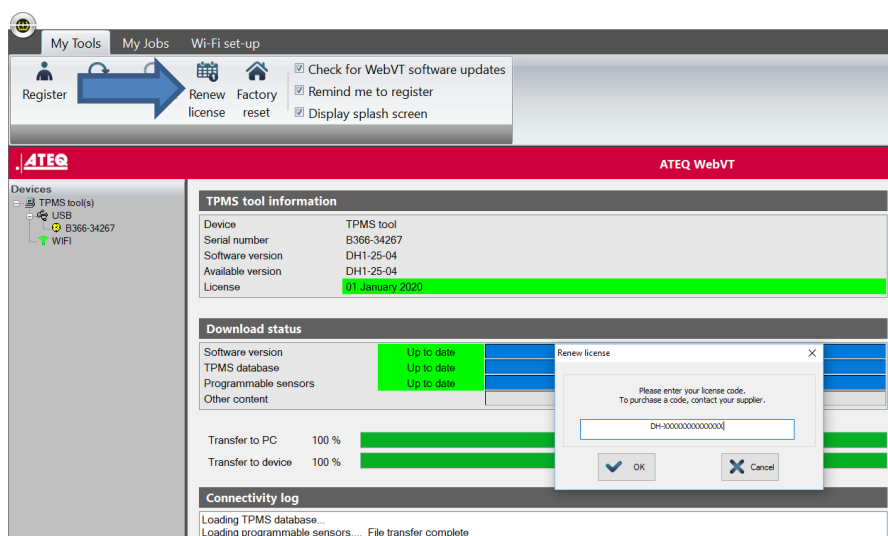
My Tools | My Jobs | Wi-Fi set-up

Register

Renew license

Factory reset

Check for WebVT software updates
Remind me to register
Display splash screen

ATEQ

ATEQ WebVT

Devices
TPMS tool(s)
USB
B366-34267
WIFI

TPMS tool information

| | |
|---|---|
| Device | TPMS tool |
| Serial number | B366-34267 |
| Software version | DH1-25-04 |
| Available version | DH1-25-04 |
| License | 01 January 2020 |

Download status

| | |
|---|---|
| Software version | Up to date |
| TPMS database | Up to date |
| Programmable sensors | Up to date |
| Other content | |

Transfer to PC 100 %
Transfer to device 100 %

Connectivity log
Loading TPMS database...
Loading programmable sensors.... File transfer complete

Renew license
Please enter your license code.
To purchase a code, contact your supplier.
DH-XXXXXXXXXXXXXX
OK
Cancel